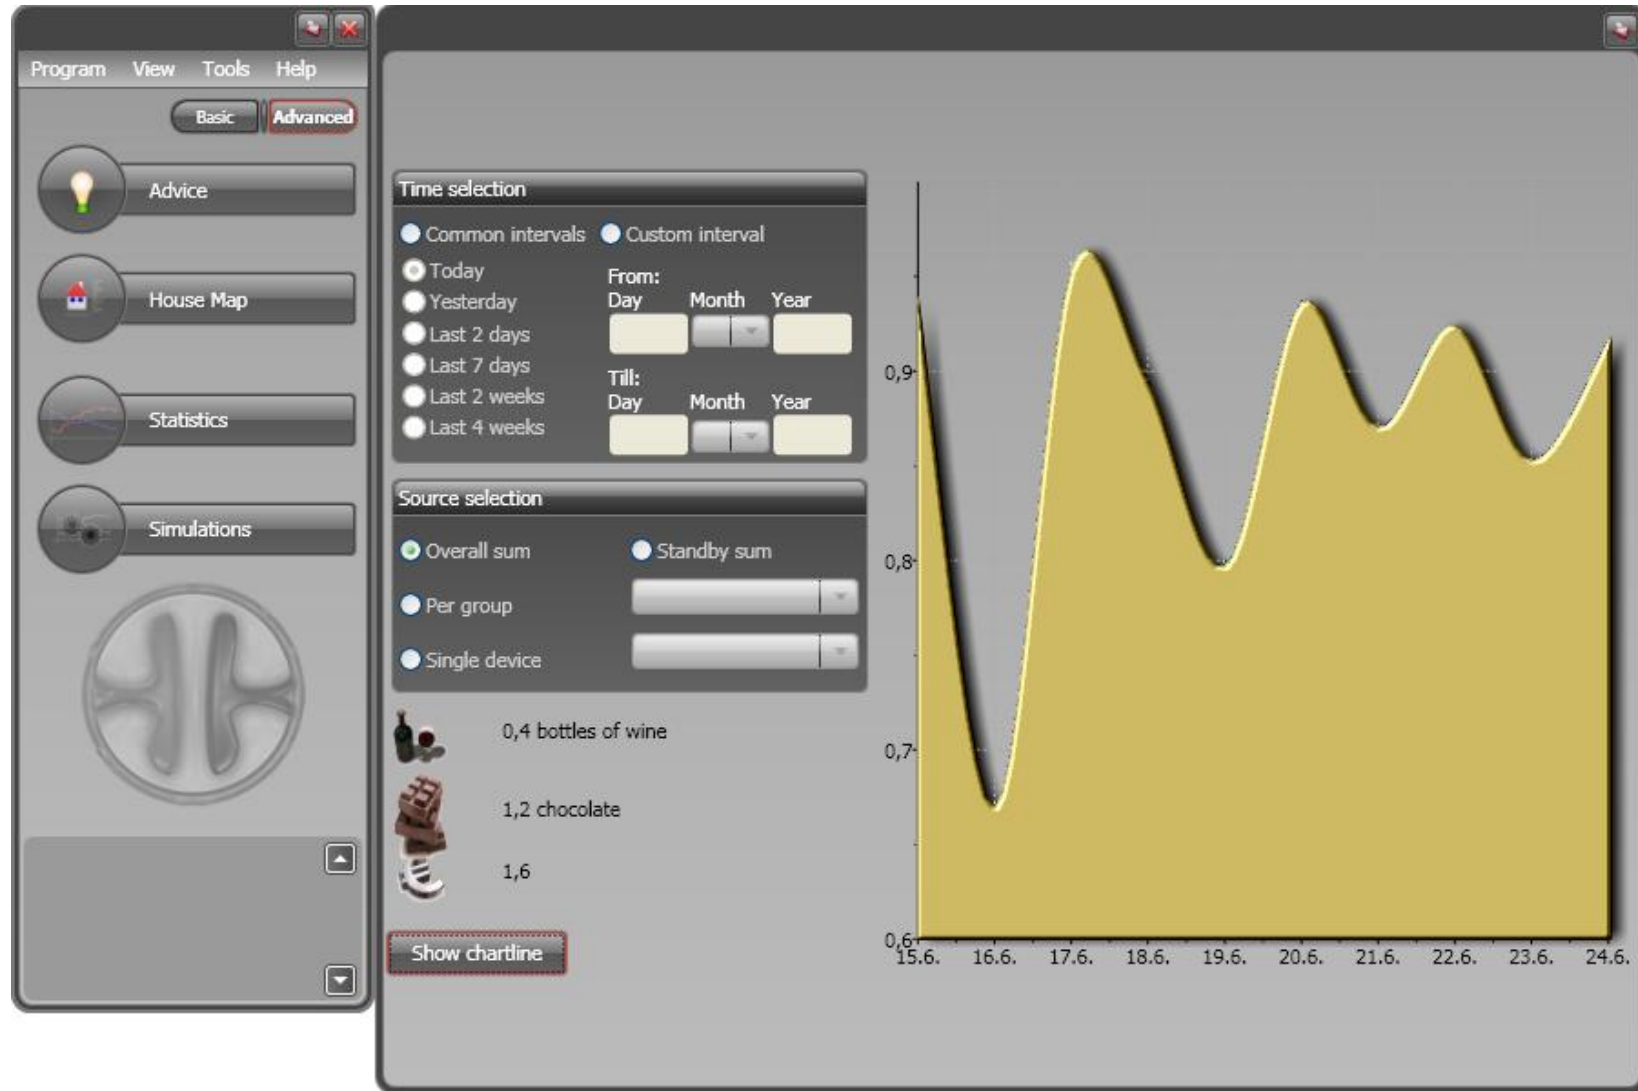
Program View Tools Help

Basic Advanced

Advice

House Map

Statistics

Simulations

Time selection

Common intervals Custom interval

Today
Yesterday
Last 2 days
Last 7 days
Last 2 weeks
Last 4 weeks

From:
Day Month Year

Till:
Day Month Year

Source selection

Overall sum Standby sum

Per group

Single device

0,4 bottles of wine

1,2 chocolate

1,6

Show chartline

0,9
0,8
0,7
0,6
15.6. 16.6. 17.6. 18.6. 19.6. 20.6. 21.6. 22.6. 23.6. 24.6.